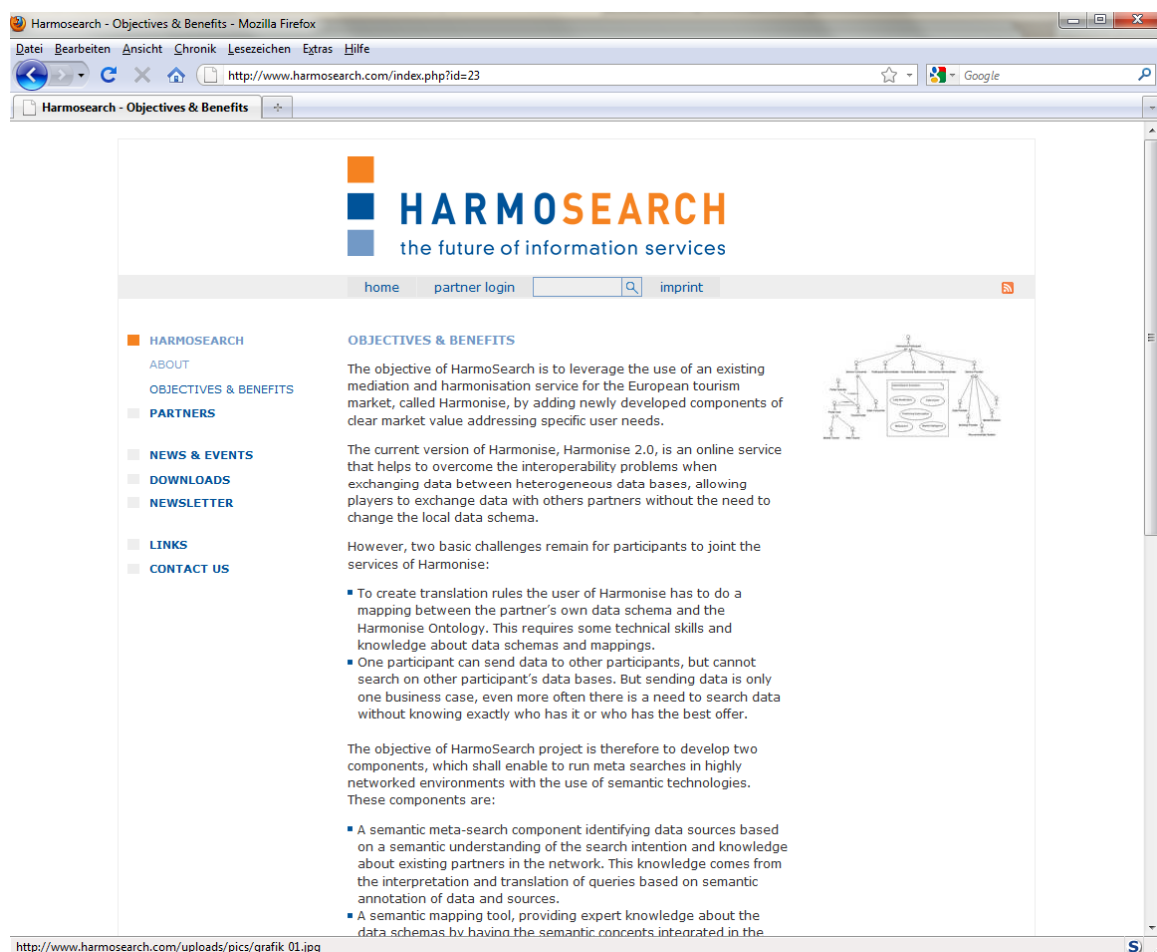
Harmosearch - Objectives & Benefits - Mozilla Firefox

Datei Bearbeiten Ansicht Chronik Lesezeichen Extras Hilfe

http://www.harmosearch.com/index.php?id=23

Google

Harmosearch - Objectives & Benefits

HARMOSEARCH
the future of information services

home partner login imprint

HARMOSEARCH
ABOUT
OBJECTIVES & BENEFITS
PARTNERS

NEWS & EVENTS
DOWNLOADS
NEWSLETTER

LINKS
CONTACT US

OBJECTIVES & BENEFITS

The objective of HarmoSearch is to leverage the use of an existing mediation and harmonisation service for the European tourism market, called Harmonise, by adding newly developed components of clear market value addressing specific user needs.

The current version of Harmonise, Harmonise 2.0, is an online service that helps to overcome the interoperability problems when exchanging data between heterogeneous data bases, allowing players to exchange data with others partners without the need to change the local data schema.

However, two basic challenges remain for participants to joint the services of Harmonise:

- To create translation rules the user of Harmonise has to do a mapping between the partner's own data schema and the Harmonise Ontology. This requires some technical skills and knowledge about data schemas and mappings.
- One participant can send data to other participants, but cannot search on other participant's data bases. But sending data is only one business case, even more often there is a need to search data without knowing exactly who has it or who has the best offer.

The objective of HarmoSearch project is therefore to develop two components, which shall enable to run meta searches in highly networked environments with the use of semantic technologies. These components are:

- A semantic meta-search component identifying data sources based on a semantic understanding of the search intention and knowledge about existing partners in the network. This knowledge comes from the interpretation and translation of queries based on semantic annotation of data and sources.
- A semantic mapping tool, providing expert knowledge about the data schemas by having the semantic concepts integrated in the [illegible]

http://www.harmosearch.com/uploads/pics/grafik_01.jpg